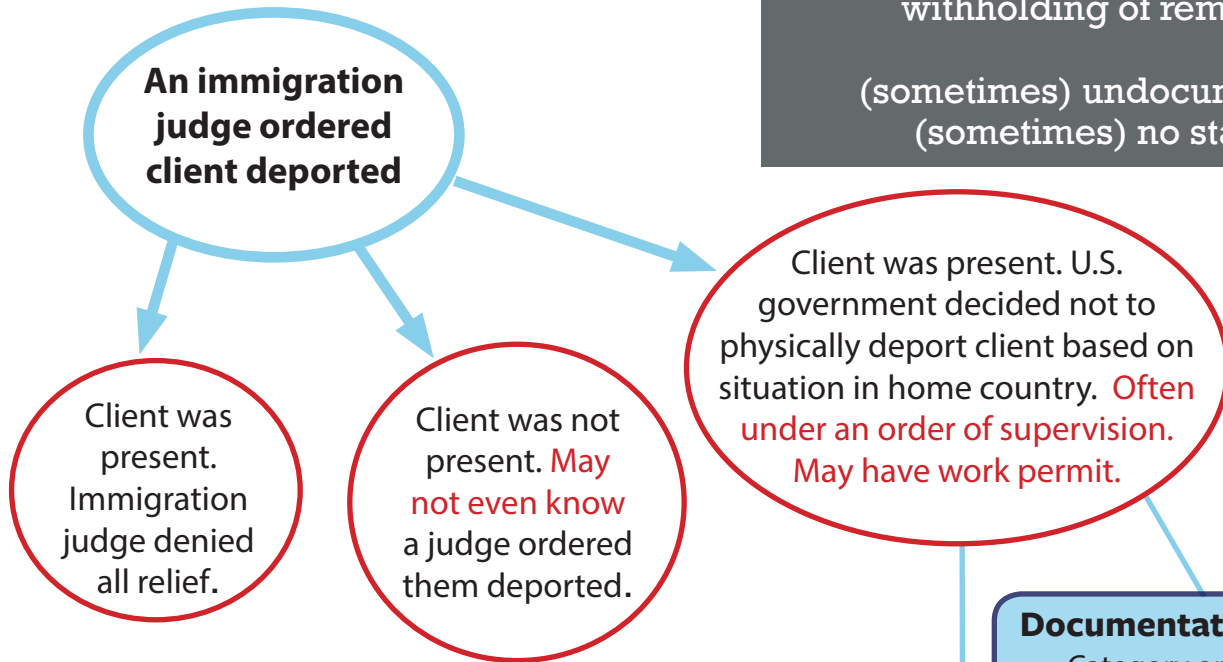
withholding of rem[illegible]

(sometimes) undocu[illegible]
(sometimes) no sta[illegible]

An immigration judge ordered client deported

Client was present. U.S. government decided not to physically deport client based on situation in home country. Often under an order of supervision. May have work permit.

Client was present. Immigration judge denied all relief.

Client was not present. May not even know a judge ordered them deported.

Documentat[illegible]
Category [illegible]